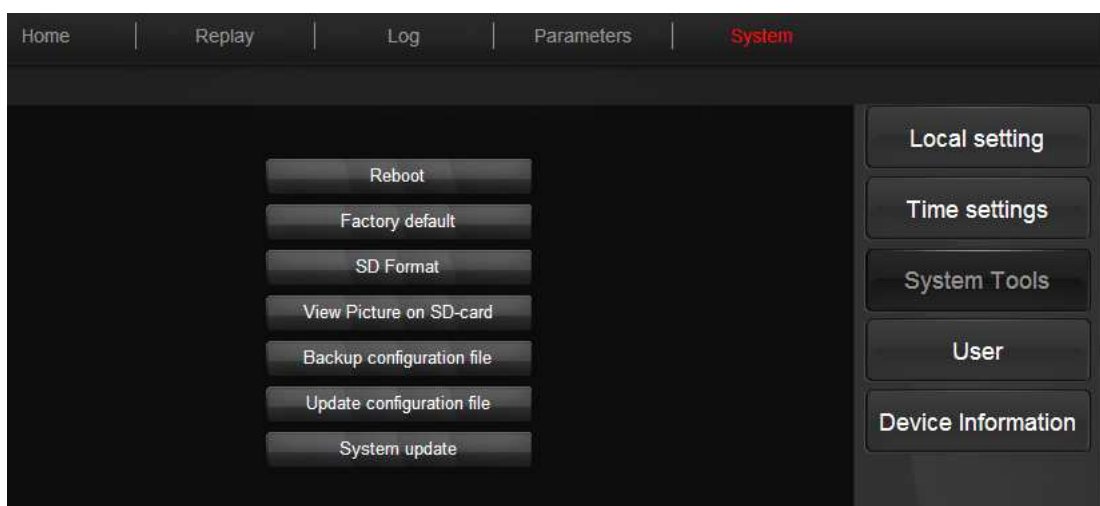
Home | Replay | Log | Parameters | System

Reboot
Factory default
SD Format
View Picture on SD-card
Backup configuration file
Update configuration file
System update

Local setting
Time settings
System Tools
User
Device Information